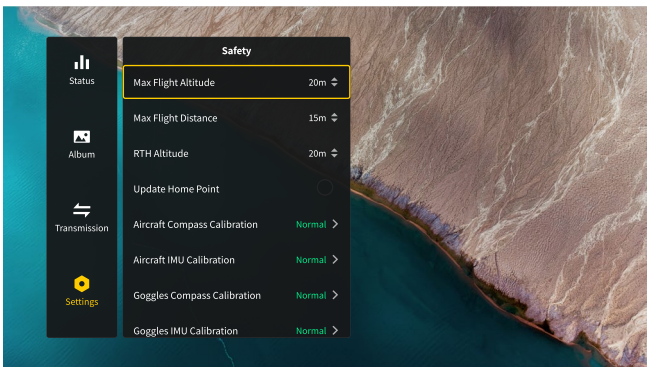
Status

Album

Transmission

Settings

Safety

Max Flight Altitude 20m

Max Flight Distance 15m

RTH Altitude 20m

Update Home Point

Aircraft Compass Calibration Normal

Aircraft IMU Calibration Normal

Goggles Compass Calibration Normal

Goggles IMU Calibration Normal